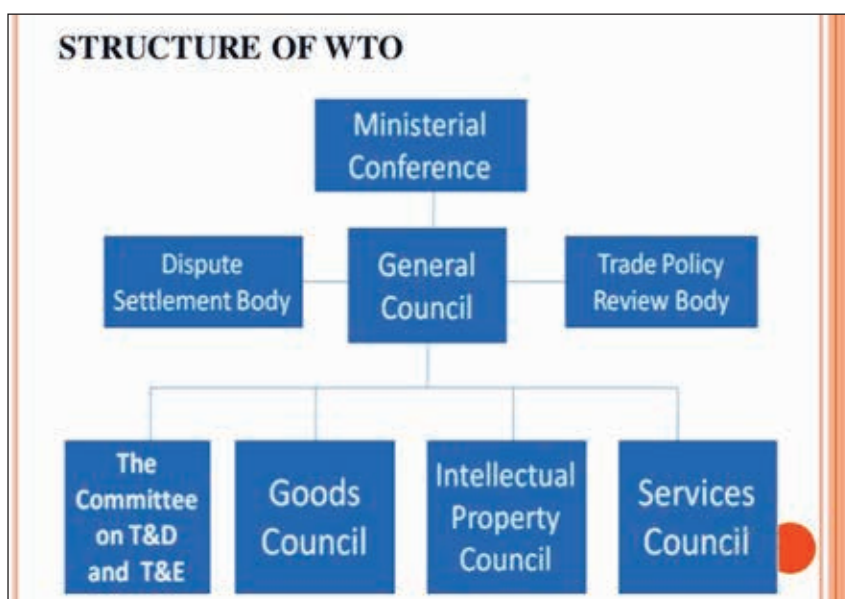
STRUCTURE OF WTO

Ministerial Conference

Dispute Settlement Body

General Council

Trade Policy Review Body

The Committee on T&D and T&E

Goods Council

Intellectual Property Council

Services Council